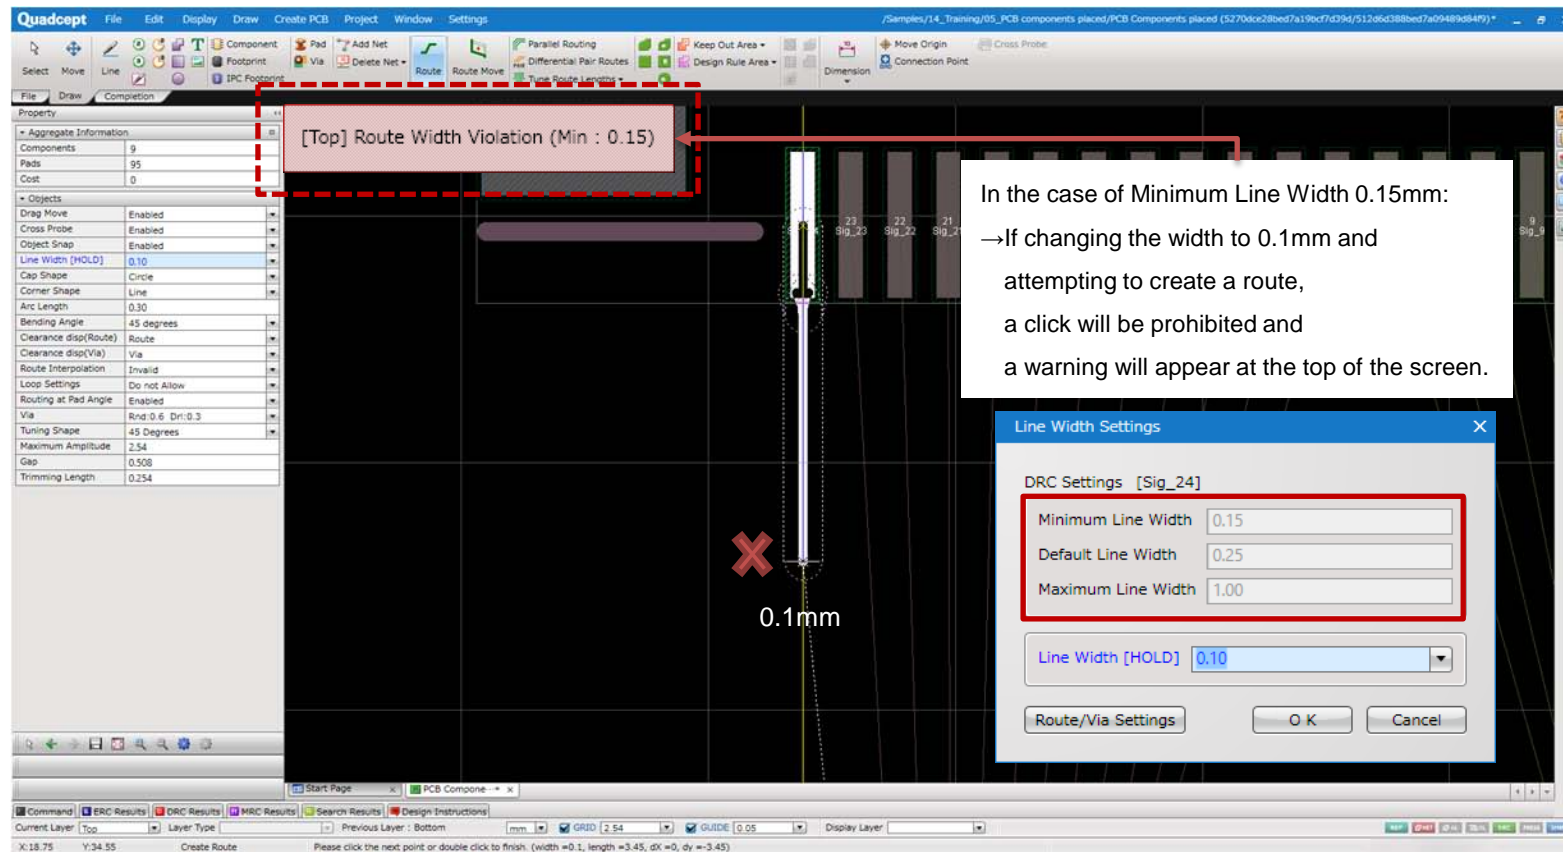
Quadcept File Edit Display Draw Create PCB Project Window Settings

/Samples/14_Training/05_PCB components placed/PCB Components placed (5270dce28bed7a19bcf7d39d/512d6d388bed7a09489d84f9)*

Select Move Line Component Footprint IPC Footprint Pad Via Add Net Delete Net Route Route Move Parallel Routing Differential Pair Routes Tune Route Lengths Keep Out Area Design Rule Area Dimension Move Origin Connection Point Cross Probe

File Draw Completion

Property

Aggregate Information

| | |
|---|---|
| Components | 9 |
| Pads | 95 |
| Cost | 0 |

Objects

| | |
|---|---|
| Drag Move | Enabled |
| Cross Probe | Enabled |
| Object Snap | Enabled |
| Line Width [HOLD] | 0.10 |
| Cap Shape | Circle |
| Corner Shape | Line |
| Arc Length | 0.30 |
| Bending Angle | 45 degrees |
| Clearance disp(Route) | Route |
| Clearance disp(Via) | Via |
| Route Interpolation | Invalid |
| Loop Settings | Do not Allow |
| Routing at Pad Angle | Enabled |
| Via | Rnd:0.6 Dri:0.3 |
| Tuning Shape | 45 Degrees |
| Maximum Amplitude | 2.54 |
| Gap | 0.508 |
| Trimming Length | 0.254 |

[Top] Route Width Violation (Min : 0.15)

23 Sig_23 22 Sig_22 21 Sig_21 9 Sig_9

In the case of Minimum Line Width 0.15mm:
→If changing the width to 0.1mm and attempting to create a route, a click will be prohibited and a warning will appear at the top of the screen.

Line Width Settings

DRC Settings [Sig_24]

Minimum Line Width 0.15
Default Line Width 0.25
Maximum Line Width 1.00

Line Width [HOLD] 0.10

Route/Via Settings O K Cancel

0.1mm

Start Page PCB Compone...

Command ERC Results DRC Results MRC Results Search Results Design Instructions

Current Layer Top Layer Type Previous Layer : Bottom mm GRID 2.54 GUIDE 0.05 Display Layer

X:18.75 Y:34.55 Create Route Please click the next point or double click to finish. (width =0.1, length =3.45, dX =0, dy =-3.45)